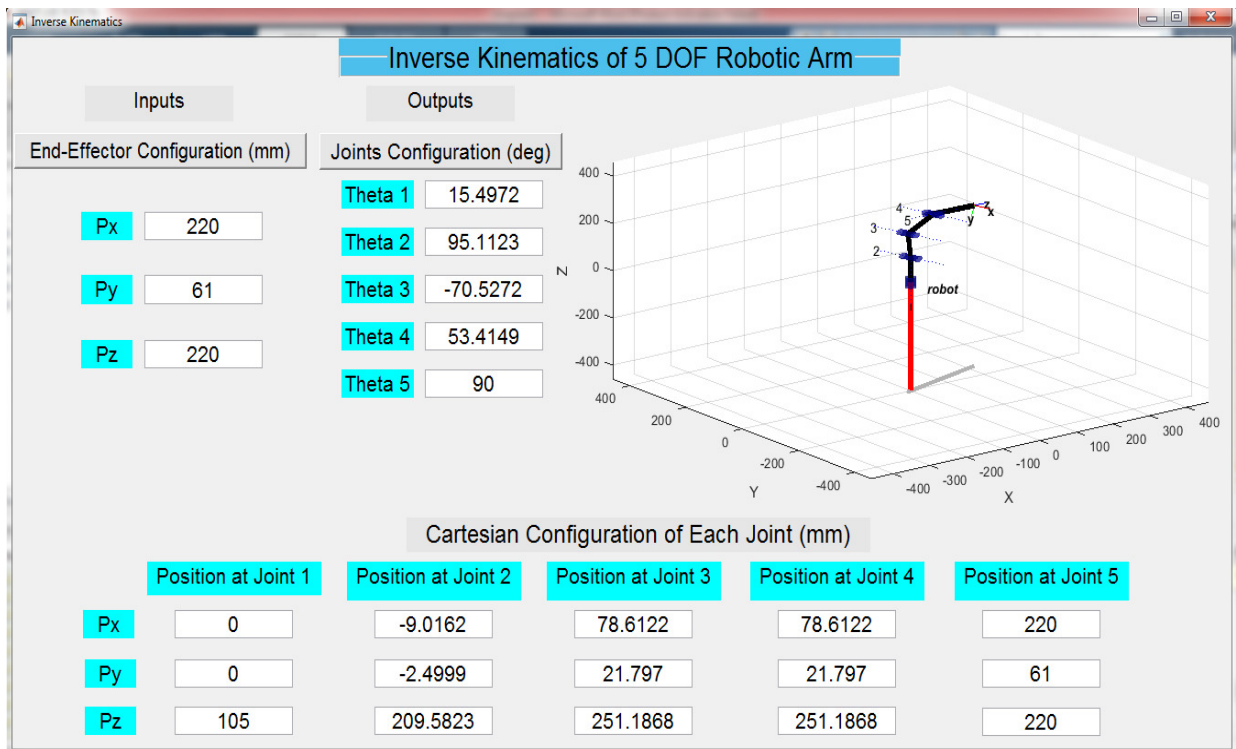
Inverse Kinematics

Inverse Kinematics of 5 DOF Robotic Arm

Inputs

Outputs

End-Effector Configuration (mm)

Joints Configuration (deg)

Px 220

Py 61

Pz 220

Theta 1 15.4972

Theta 2 95.1123

Theta 3 -70.5272

Theta 4 53.4149

Theta 5 90

400
200
0
-200
-400
Z

4
5
3
2
z
y
x
robot

400
200
0
-200
-400
Y

-400 -300 -200 -100 0 100 200 300 400
X

Cartesian Configuration of Each Joint (mm)

| | Position at Joint 1 | Position at Joint 2 | Position at Joint 3 | Position at Joint 4 | Position at Joint 5 |
|---|---|---|---|---|---|
| Px | 0 | -9.0162 | 78.6122 | 78.6122 | 220 |
| Py | 0 | -2.4999 | 21.797 | 21.797 | 61 |
| Pz | 105 | 209.5823 | 251.1868 | 251.1868 | 220 |